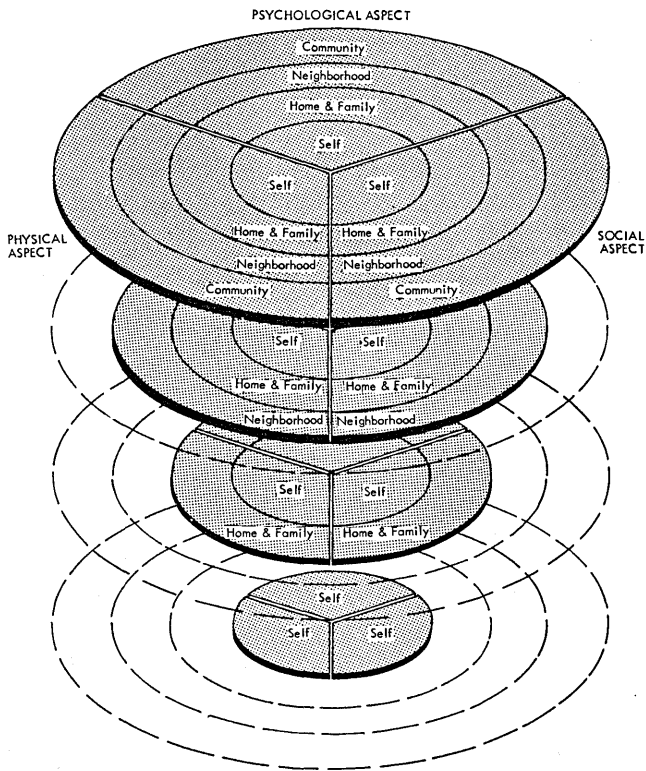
PSYCHOLOGICAL ASPECT

Community
Neighborhood
Home & Family
Self
Self
Self
Home & Family
Home & Family
Neighborhood
Neighborhood
Community
Community

PHYSICAL ASPECT

SOCIAL ASPECT

Self
Self
Home & Family
Home & Family
Neighborhood
Neighborhood

Self
Self
Home & Family
Home & Family

Self
Self
Self